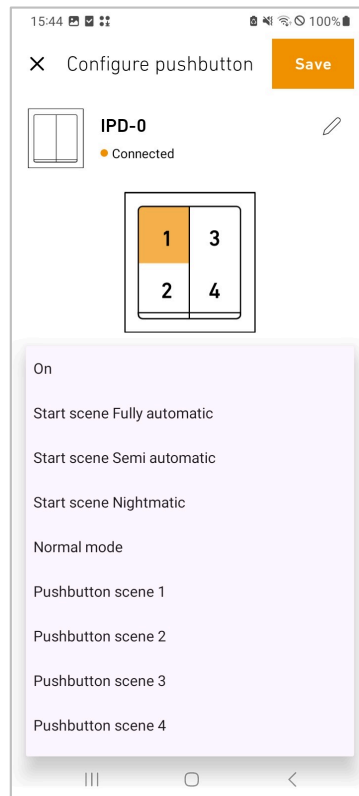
15:44 100%

× Configure pushbutton Save

IPD-0
Connected

1 3
2 4

On

Start scene Fully automatic

Start scene Semi automatic

Start scene Nightmatic

Normal mode

Pushbutton scene 1

Pushbutton scene 2

Pushbutton scene 3

Pushbutton scene 4